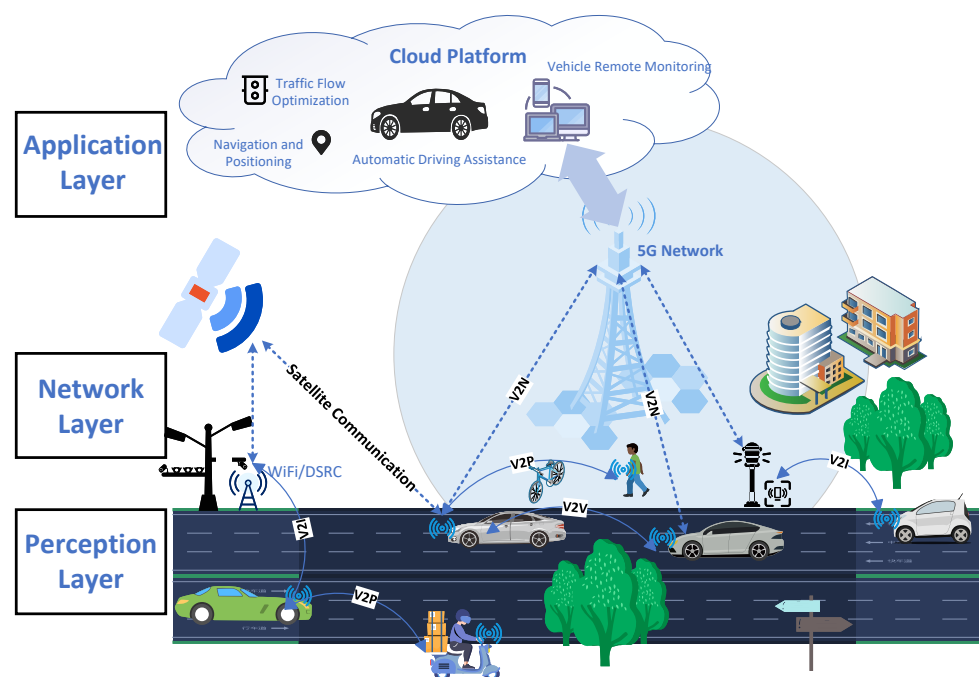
Cloud Platform

Traffic Flow Optimization

Vehicle Remote Monitoring

Navigation and Positioning

Automatic Driving Assistance

Application Layer

5G Network

Network Layer

Satellite Communication

V2N

V2N

WiFi/DSRC

V2P

V2V

V2I

V2I

Perception Layer

V2P